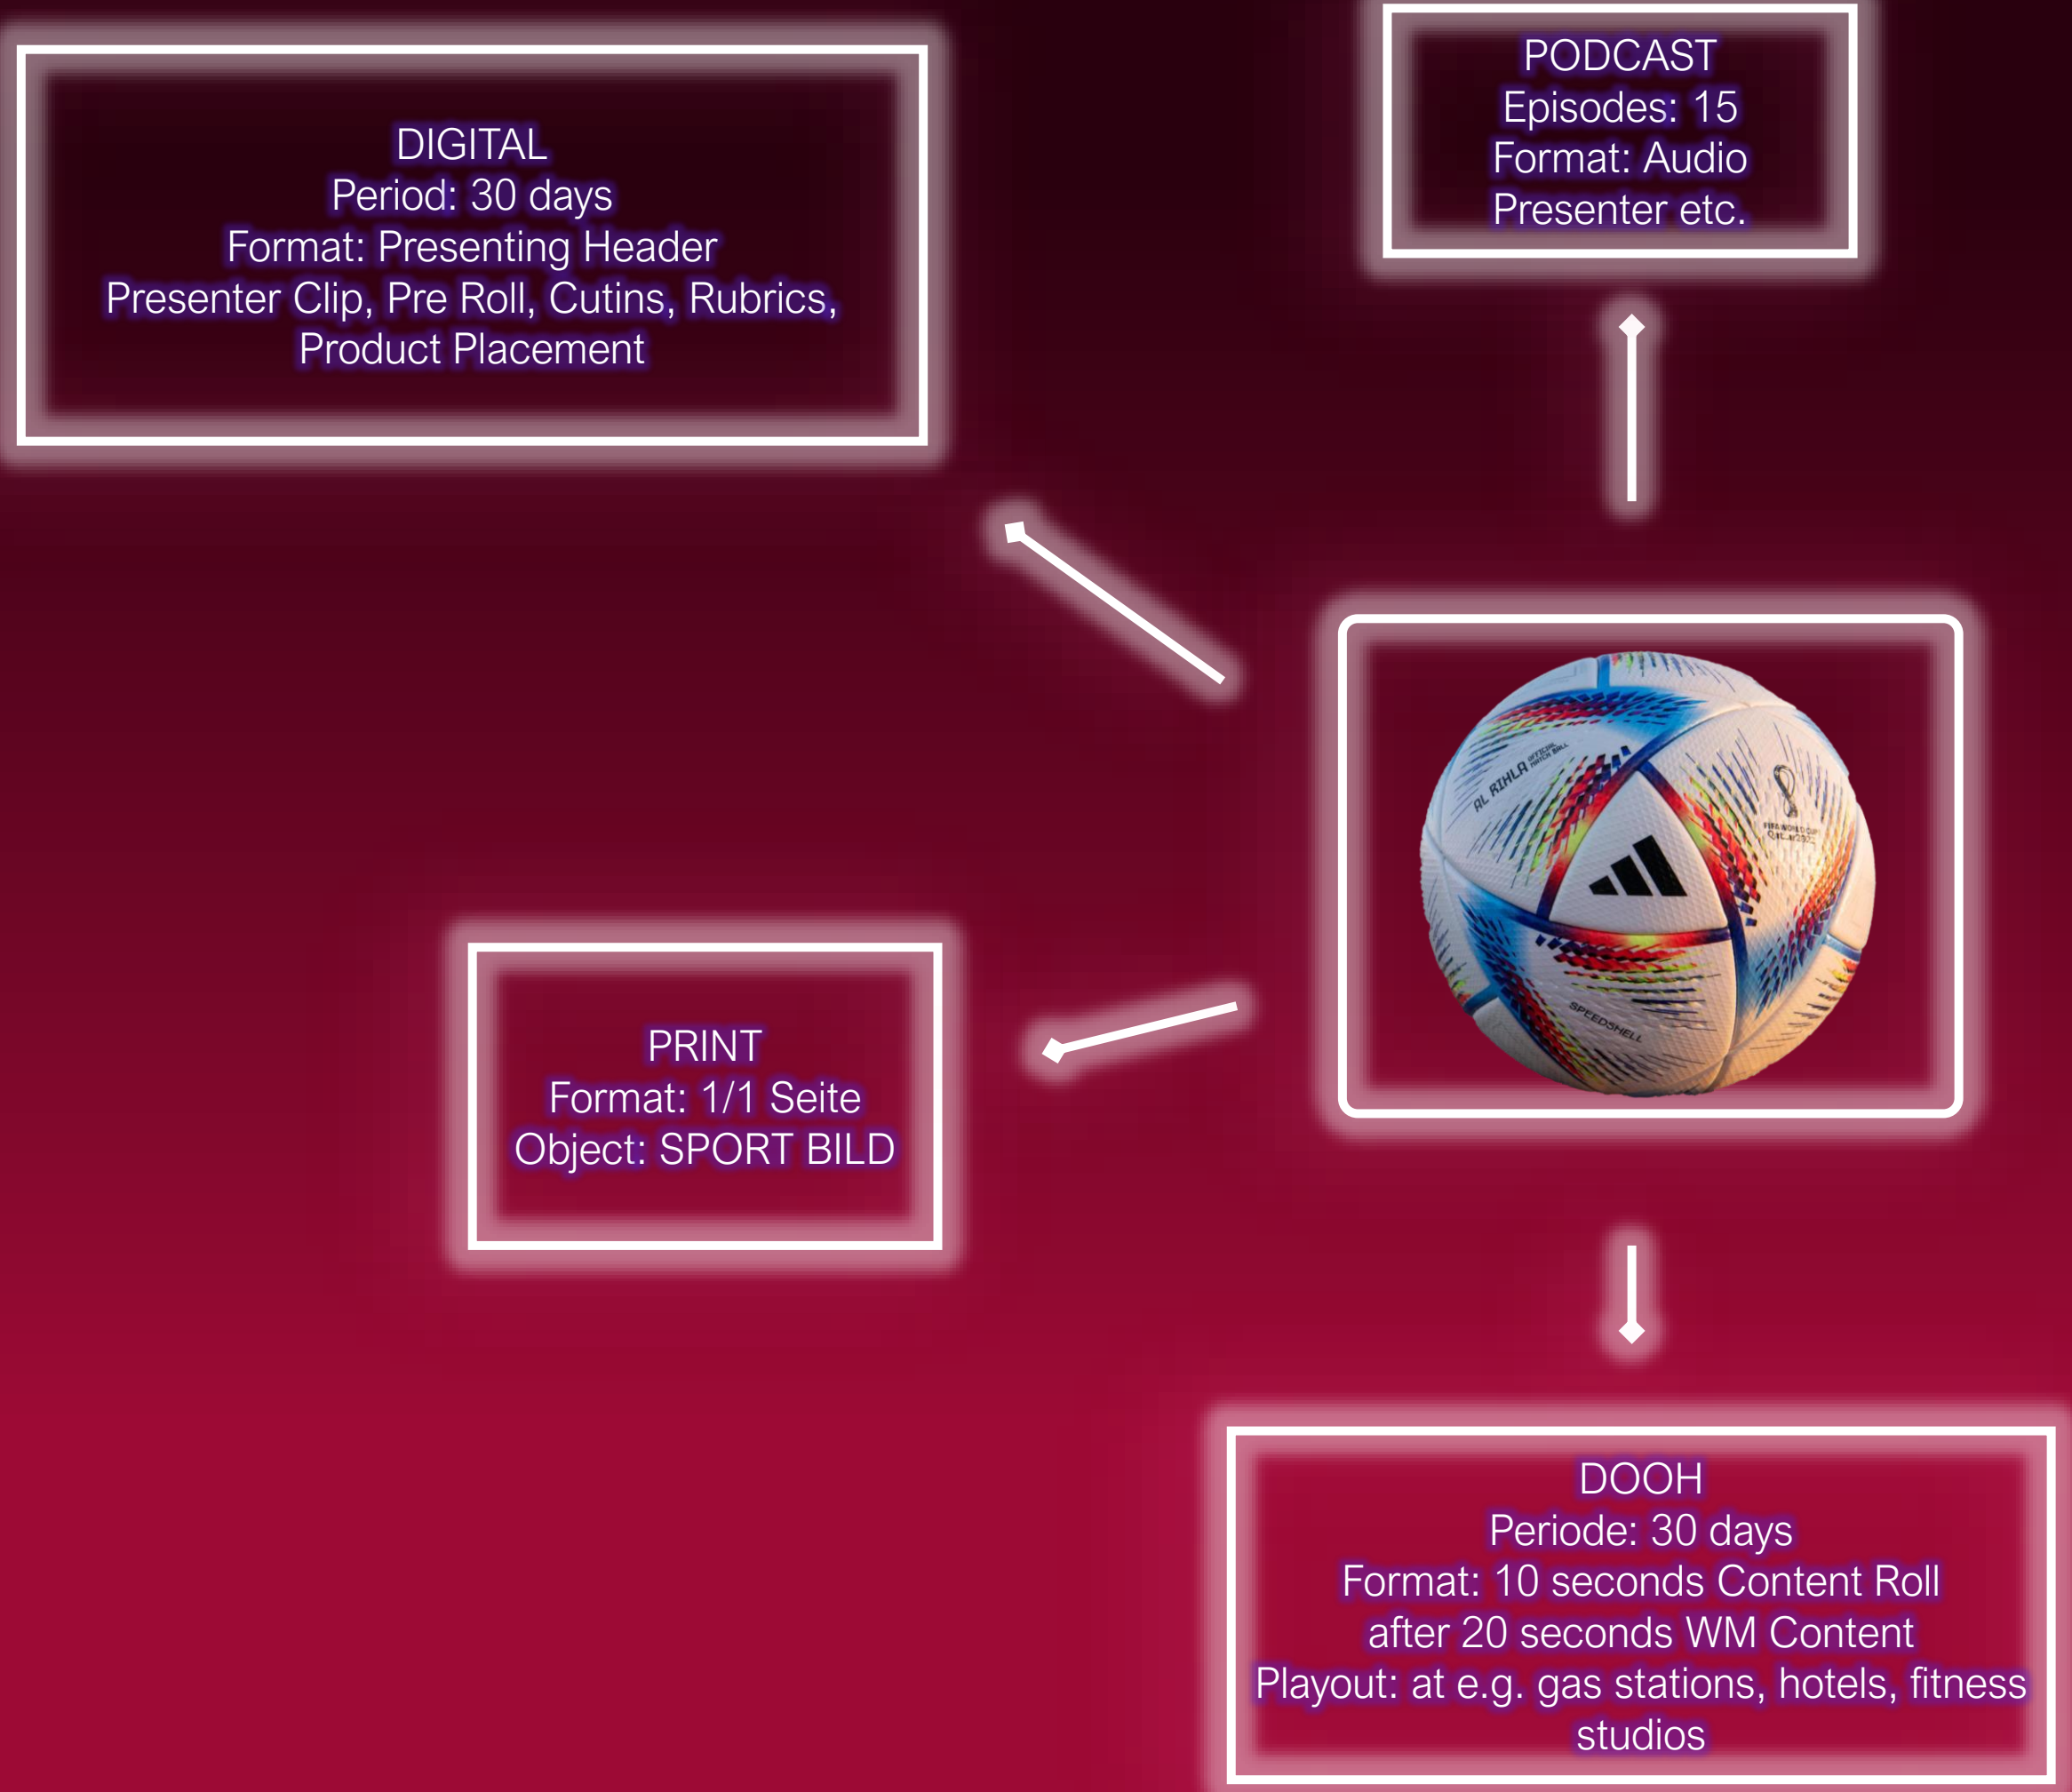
DIGITAL
Period: 30 days
Format: Presenting Header
Presenter Clip, Pre Roll, Cutins, Rubrics, Product Placement

PODCAST
Episodes: 15
Format: Audio
Presenter etc.

AL RIHLA OFFICIAL MATCH BALL

SPEEDSHELL

PRINT
Format: 1/1 Seite
Object: SPORT BILD

DOOH
Periode: 30 days
Format: 10 seconds Content Roll after 20 seconds WM Content
Playout: at e.g. gas stations, hotels, fitness studios